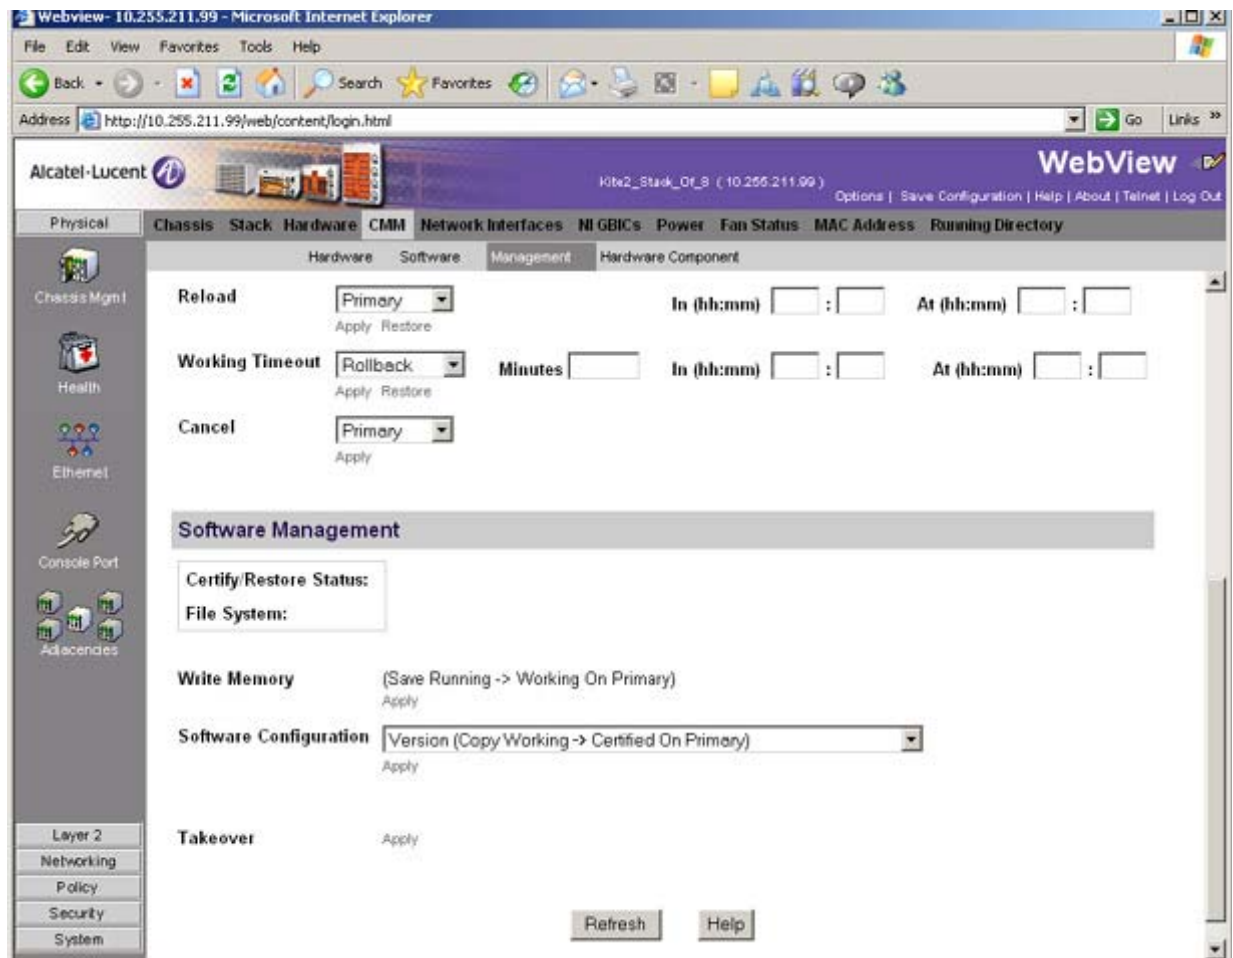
Webview- 10.255.211.99 - Microsoft Internet Explorer

File Edit View Favorites Tools Help

Back Search Favorites

Address http://10.255.211.99/web/content/login.html Go Links

Alcatel-Lucent

WebView

Kite2_Stack_Of_8 ( 10.255.211.99 )

Options | Save Configuration | Help | About | Telnet | Log Out

Physical

Chassis Stack Hardware CMM Network Interfaces NI GBICs Power Fan Status MAC Address Running Directory

Hardware Software Management Hardware Component

Chassis Mgmt

Health

Ethernet

Console Port

Adjacencies

Reload Primary In (hh:mm) : At (hh:mm) :

Apply Restore

Working Timeout Rollback Minutes In (hh:mm) : At (hh:mm) :

Apply Restore

Cancel Primary

Apply

Software Management

Certify/Restore Status:

File System:

Write Memory (Save Running -> Working On Primary)

Apply

Software Configuration Version (Copy Working -> Certified On Primary)

Apply

Takeover Apply

Refresh Help

Layer 2

Networking

Policy

Security

System